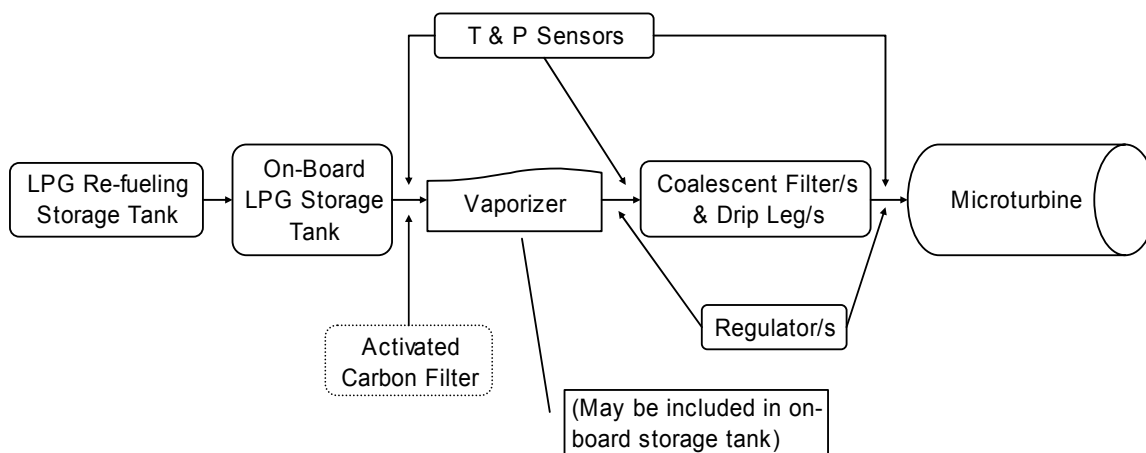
T & P Sensors

LPG Re-fueling Storage Tank

On-Board LPG Storage Tank

Vaporizer

Coalescent Filter/s & Drip Leg/s

Microturbine

Activated Carbon Filter

Regulator/s

(May be included in on-board storage tank)